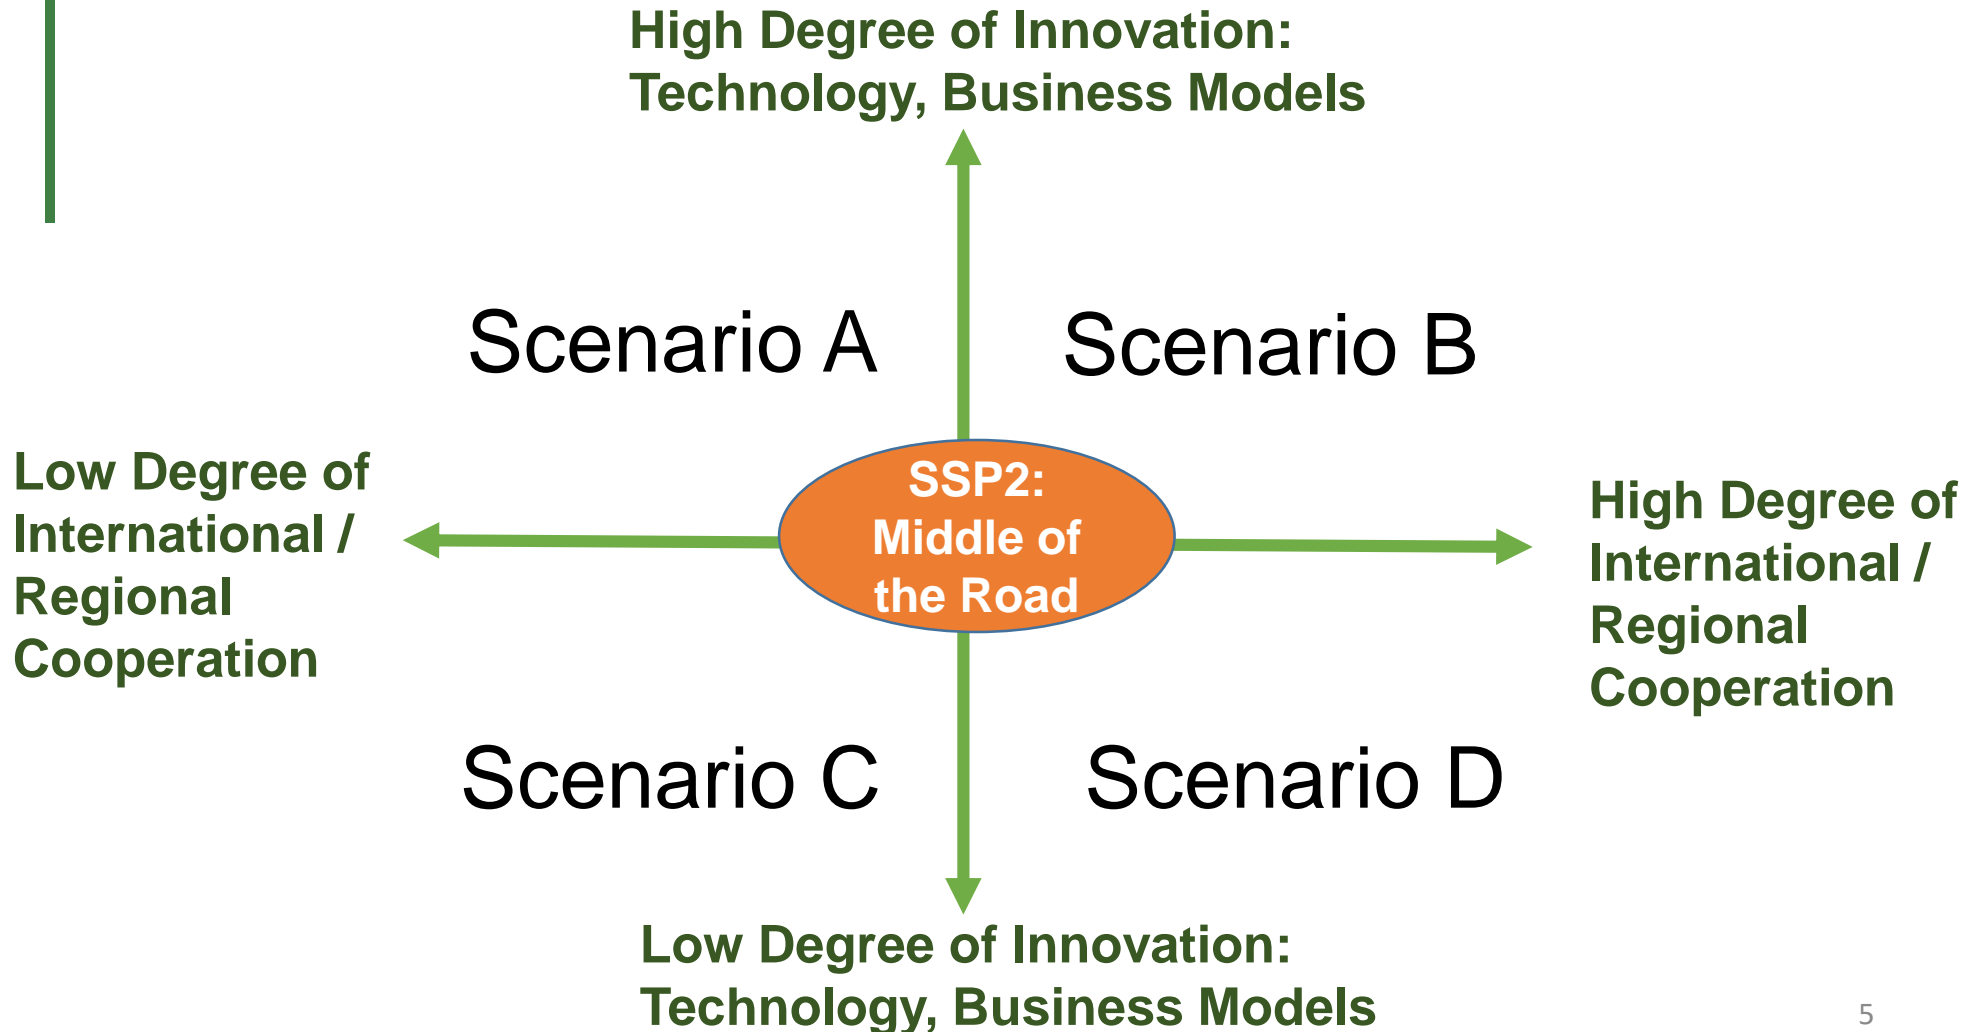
High Degree of Innovation:
Technology, Business Models

Scenario A

Scenario B

Low Degree of International / Regional Cooperation

SSP2:
Middle of the Road

High Degree of International / Regional Cooperation

Scenario C

Scenario D

Low Degree of Innovation:
Technology, Business Models

5